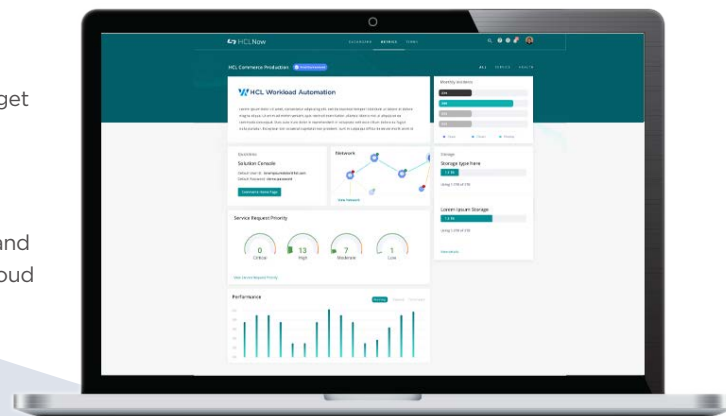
get

and
oud

HCLNow
DASHBOARD SERVICES CONN
HCL Commerce Production
ALL SERVICE HEALTH
HCL Workload Automation
Monthly Incidents
Solution Console
Network
Storage
Storage type here
View Network
Service Request Priority
0
Critical
13
High
7
Moderate
1
Low
View Service Request Priority
Lorem ipsum Storage
View details
Performance